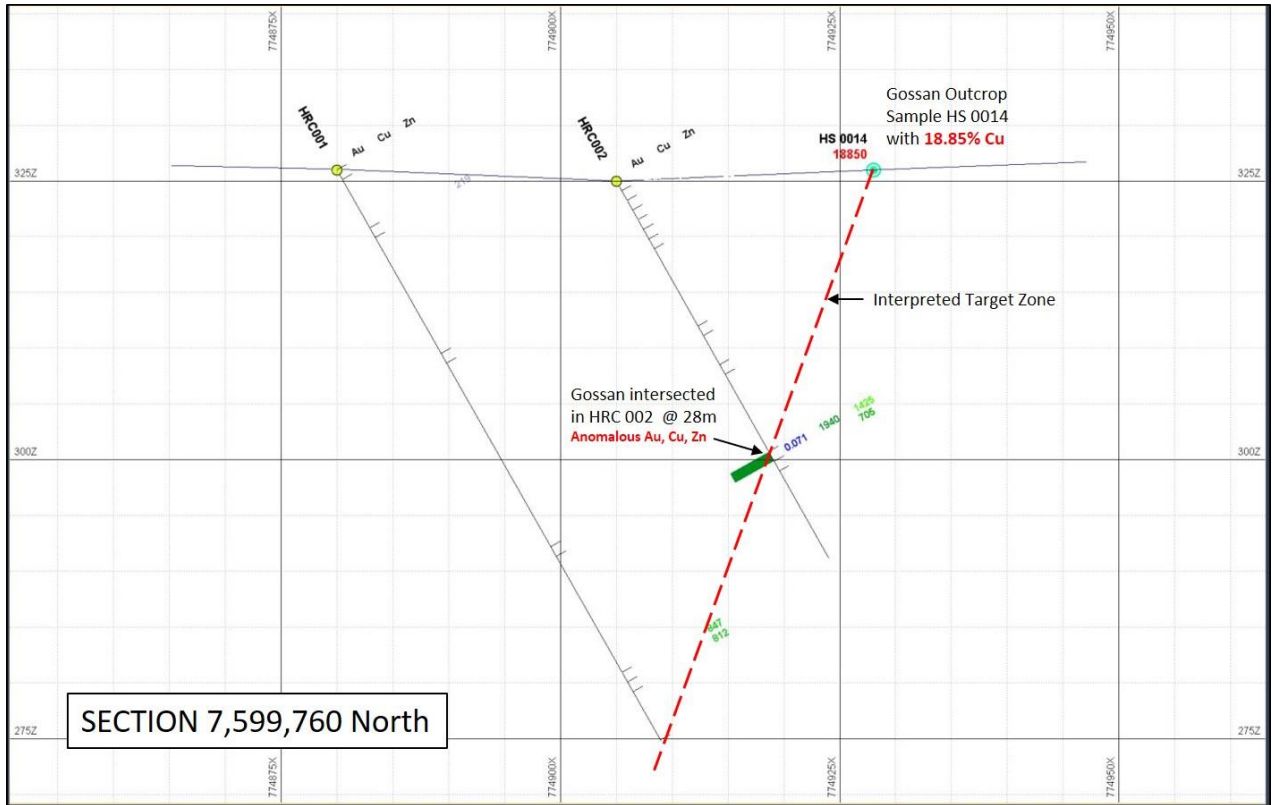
774875X 774900X 774925X 774950X

Gossan Outcrop Sample HS 0014 with 18.85% Cu

HRC001 Au Cu Zn

HRC002 Au Cu Zn

HS 0014
18850

325Z 325Z

210

Interpreted Target Zone

Gossan intersected in HRC 002 @ 28m
Anomalous Au, Cu, Zn

0.071 1940 1425 705

300Z 300Z

447
812

SECTION 7,599,760 North

275Z 275Z

774875X 774900X 774925X 774950X